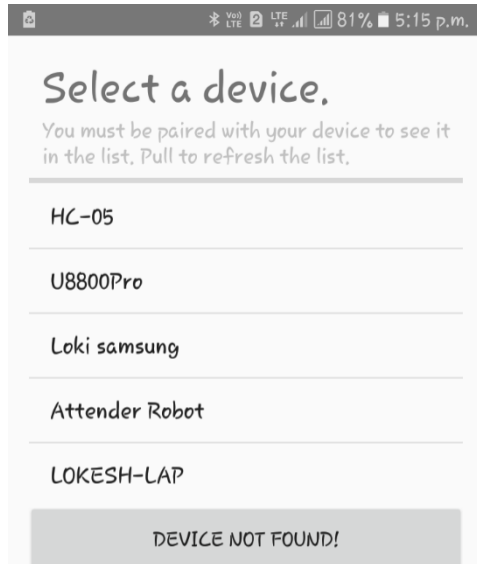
Vo) LTE 2 LTE 81% 5:15 p.m.

Select a device.

You must be paired with your device to see it in the list. Pull to refresh the list.

HC-05

U8800Pro

Loki samsung

Attender Robot

LOKESH-LAP

DEVICE NOT FOUND!